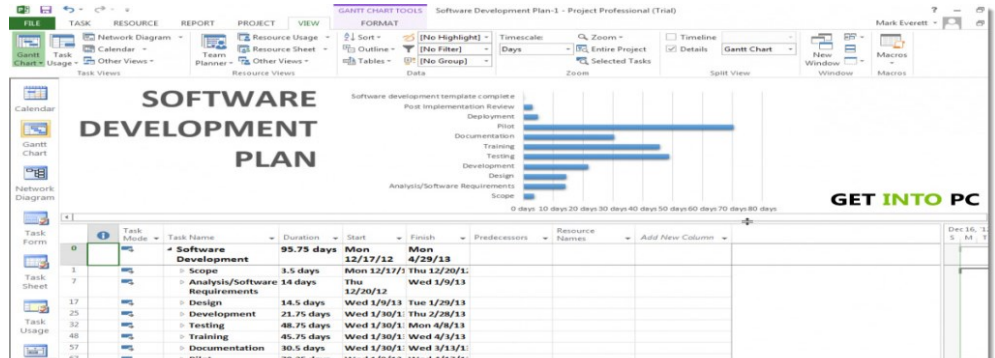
GANTT CHART TOOLS Software Development Plan-1 - Project Professional (Trial)

FILE TASK RESOURCE REPORT PROJECT VIEW FORMAT

Mark Everett

Gantt Chart · Task Usage · Network Diagram · Calendar · Other Views · Task Views

Team Planner · Resource Usage · Resource Sheet · Other Views · Resource Views

Sort · Outline · Tables · [No Highlight] · [No Filter] · [No Group] · Data

Timescale: Days · Zoom · Entire Project · Selected Tasks · Zoom

Timeline · Details · Gantt Chart · Split View

New Window · Window

Macros · Macros

Calendar

Gantt Chart

Network Diagram

Task Form

Task Sheet

Task Usage

SOFTWARE DEVELOPMENT PLAN

Software development template complete
Post Implementation Review
Deployment
Pilot
Documentation
Training
Testing
Development
Design
Analysis/Software Requirements
Scope

0 days 10 days 20 days 30 days 40 days 50 days 60 days 70 days 80 days

GET INTO PC

| | Task Mode | Task Name | Duration | Start | Finish | Predecessors | Resource Names | Add New Column |
|---|---|---|---|---|---|---|---|---|
| 0 | | Software Development | 95.75 days | Mon 12/17/12 | Mon 4/29/13 | | | |
| 1 | | Scope | 3.5 days | Mon 12/17/1 | Thu 12/20/1 | | | |
| 7 | | Analysis/Software Requirements | 14 days | Thu 12/20/12 | Wed 1/9/13 | | | |
| 17 | | Design | 14.5 days | Wed 1/9/13 | Tue 1/29/13 | | | |
| 25 | | Development | 21.75 days | Wed 1/30/1 | Thu 2/28/13 | | | |
| 32 | | Testing | 48.75 days | Wed 1/30/1 | Mon 4/8/13 | | | |
| 48 | | Training | 45.75 days | Wed 1/30/1 | Wed 4/3/13 | | | |
| 57 | | Documentation | 30.5 days | Wed 1/30/1 | Wed 3/13/1 | | | |

Dec 16, '1 S M T